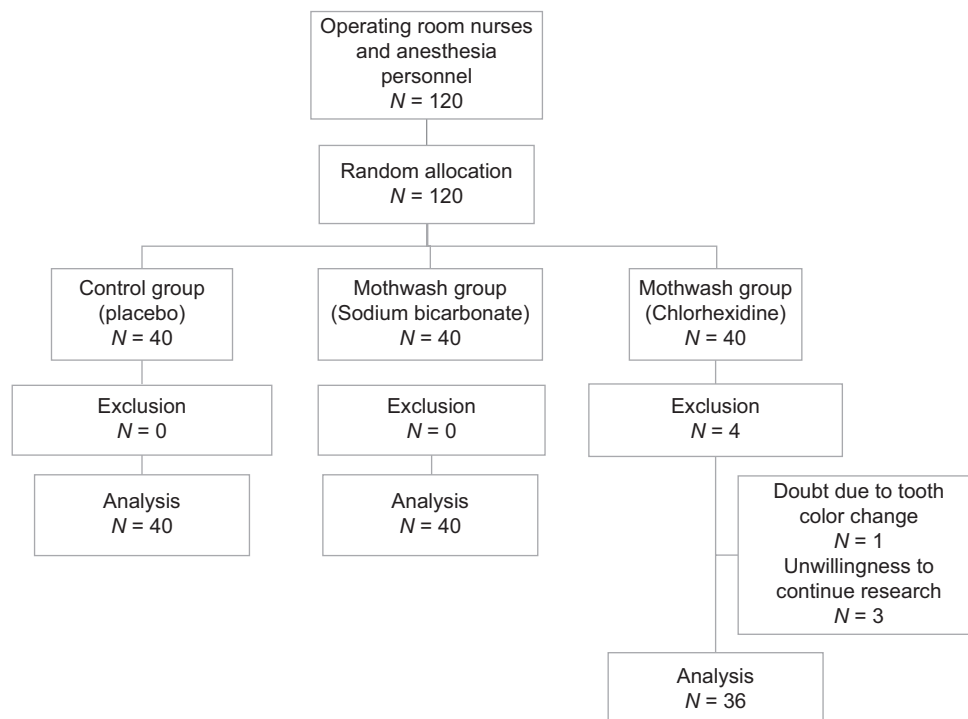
Operating room nurses and anesthesia personnel
$N = 120$

Random allocation
$N = 120$

Control group (placebo)
$N = 40$

Mothwash group (Sodium bicarbonate)
$N = 40$

Mothwash group (Chlorhexidine)
$N = 40$

Exclusion
$N = 0$

Exclusion
$N = 0$

Exclusion
$N = 4$

Analysis
$N = 40$

Analysis
$N = 40$

Doubt due to tooth color change
$N = 1$
Unwillingness to continue research
$N = 3$

Analysis
$N = 36$